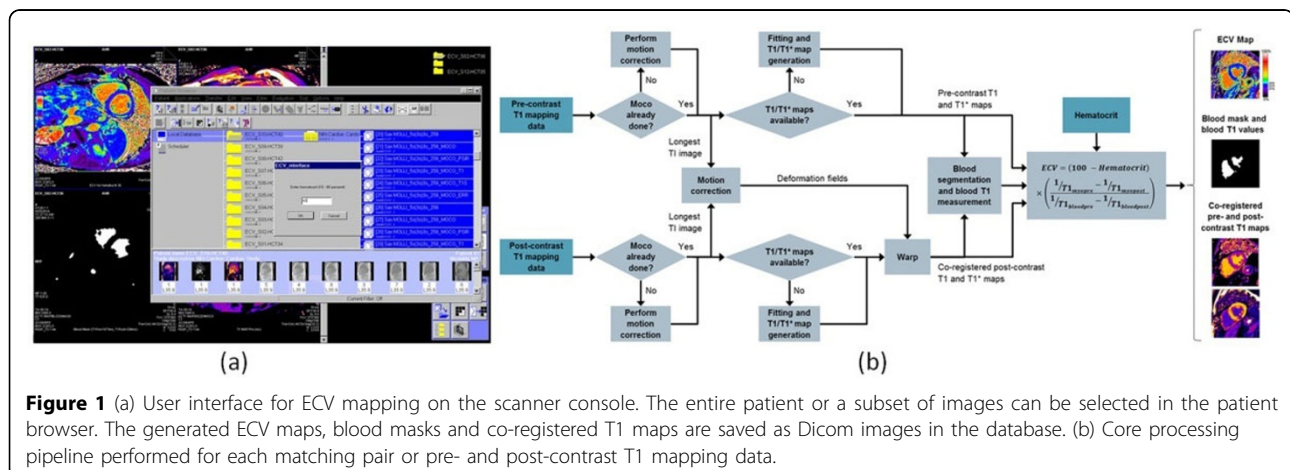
ECV_S02HCT40
ECV_S12HCT06

Local Database
Scheduler
ECV_Interface
Enter hematocrit (0.0 - 60 percent)
Ok
Cancel

(a)

Perform motion correction
No
Pre-contrast T1 mapping data
Moco already done?
Yes
Longest T1 image
Fitting and T1/T1* map generation
No
T1/T1* maps available?
Yes
Pre-contrast T1 and T1* maps
Hematocrit
Motion correction
Deformation fields
Longest T1 image
Blood segmentation and blood T1 measurement
$ECV = (100 - Hematocrit) \times \left(\frac{1/T1_{myopost} - 1/T1_{myopre}}{1/T1_{bloodpost} - 1/T1_{bloodpre}}\right)$
Post-contrast T1 mapping data
Moco already done?
Yes
No
Perform motion correction
T1/T1* maps available?
Yes
No
Fitting and T1/T1* map generation
Warp
Co-registered post-contrast T1 and T1* maps
ECV Map
Blood mask and blood T1 values
Co-registered pre- and post-contrast T1 maps

(b)

Figure 1 (a) User interface for ECV mapping on the scanner console. The entire patient or a subset of images can be selected in the patient browser. The generated ECV maps, blood masks and co-registered T1 maps are saved as Dicom images in the database. (b) Core processing pipeline performed for each matching pair or pre- and post-contrast T1 mapping data.